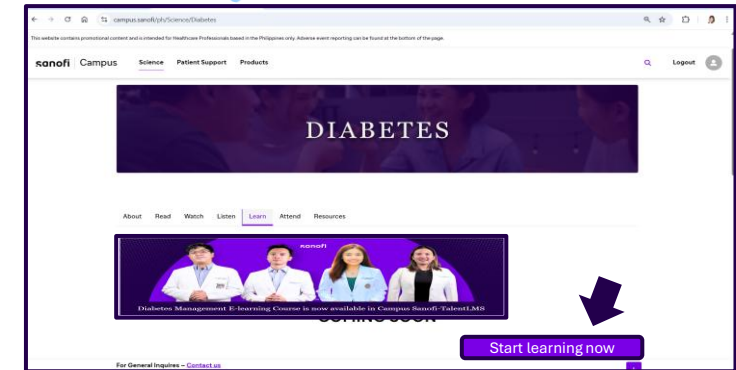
campus.sanofi/ph/Science/Diabetes

This website contains promotional content and is intended for Healthcare Professionals based in the Philippines only. Adverse event reporting can be found at the bottom of the page.

sanofi | Campus Science Patient Support Products

Logout

DIABETES

About Read Watch Listen Learn Attend Resources

sanofi

Diabetes Management E-learning Course is now available in Campus Sanofi-TalentLMS

COMING SOON

Start learning now

For General Inquires – Contact us